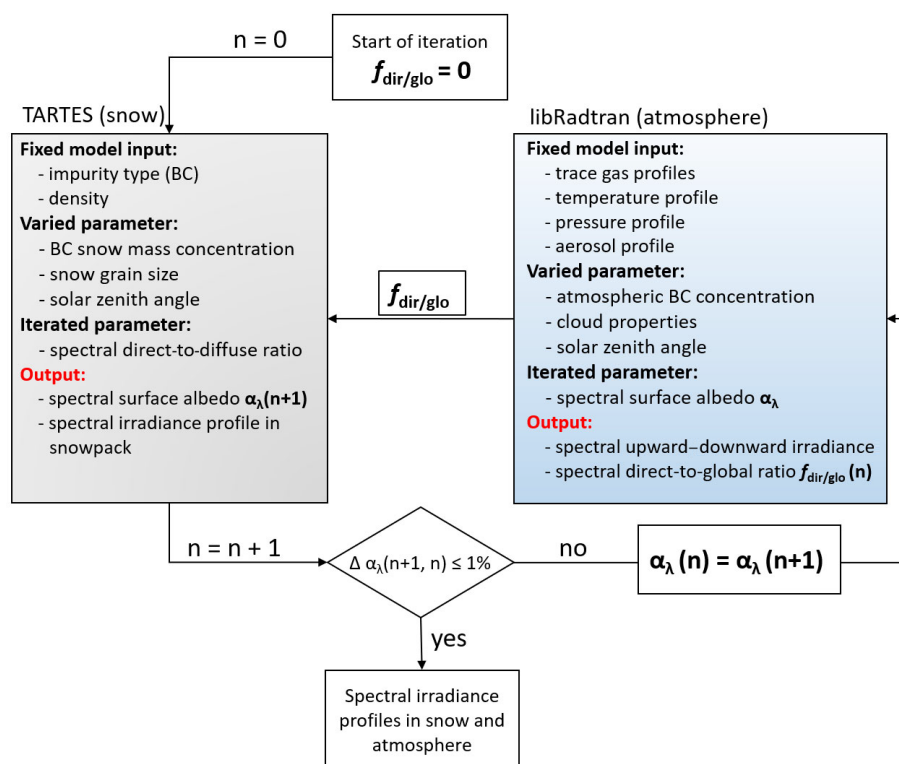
Start of iteration
$f_{dir/glo}$ = 0

n = 0

TARTES (snow)

Fixed model input:
- impurity type (BC)
- density
Varied parameter:
- BC snow mass concentration
- snow grain size
- solar zenith angle
Iterated parameter:
- spectral direct-to-diffuse ratio
Output:
- spectral surface albedo $\alpha_\lambda$(n+1)
- spectral irradiance profile in snowpack

$f_{dir/glo}$

libRadtran (atmosphere)

Fixed model input:
- trace gas profiles
- temperature profile
- pressure profile
- aerosol profile
Varied parameter:
- atmospheric BC concentration
- cloud properties
- solar zenith angle
Iterated parameter:
- spectral surface albedo $\alpha_\lambda$
Output:
- spectral upward–downward irradiance
- spectral direct-to-global ratio $f_{dir/glo}$ (n)

n = n + 1

$\Delta$ $\alpha_\lambda$(n+1, n) ≤ 1%

no

$\alpha_\lambda$ (n) = $\alpha_\lambda$ (n+1)

yes

Spectral irradiance profiles in snow and atmosphere